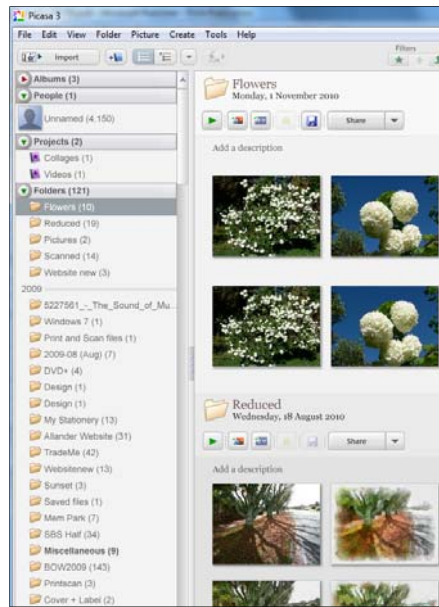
Picasa 3

File Edit View Folder Picture Create Tools Help

Import

Filters

Albums (3)

People (1)

Unnamed (4,150)

Projects (2)

Collages (1)

Videos (1)

Folders (121)

Flowers (10)

Reduced (19)

Pictures (2)

Scanned (14)

Website new (3)

2009

5227561_-_The_Sound_of_Mu...

Windows 7 (1)

Print and Scan files (1)

2009-08 (Aug) (7)

DVD+ (4)

Design (1)

Design (1)

My Stationery (13)

Allander Website (31)

TradeMe (42)

Websitenew (13)

Sunset (3)

Saved files (1)

Mem Park (7)

SBS Half (34)

Miscellaneous (9)

BOW2009 (143)

Printscan (3)

Cover + Label (2)

Flowers
Monday, 1 November 2010

Share

Add a description

Reduced
Wednesday, 18 August 2010

Share

Add a description